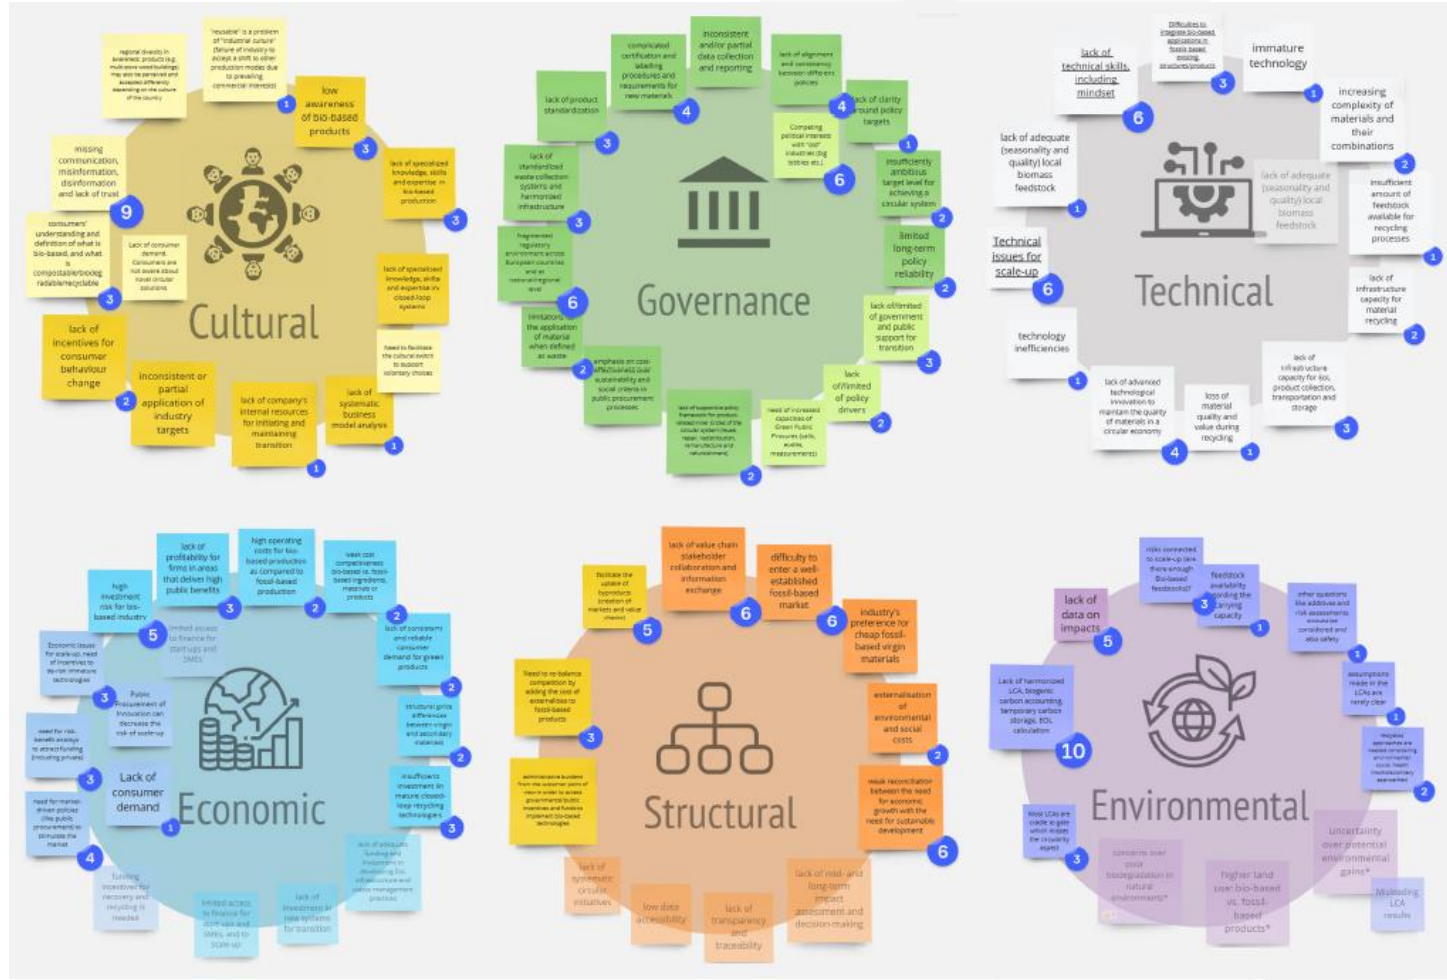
Cultural

regional diversity in awareness; products (e.g. multi-storey wood buildings) may also be perceived and accepted differently depending on the culture of the country

"reusable" is a problem of "industrial culture" (failure of industry to accept a shift to other production models due to prevailing commercial interests)
1

low awareness of bio-based products
3

lack of specialized knowledge, skills and expertise in bio-based production
3

missing communication, misinformation, disinformation and lack of trust
9

consumers' understanding and definition of what is bio-based, and what is compostable/biodegradable/recyclable
3

lack of consumer demand. Consumers are not aware about novel circular solutions

lack of specialised knowledge, skills and expertise in closed-loop systems

lack of incentives for consumer behaviour change

need to facilitate the cultural switch to support voluntary choices

inconsistent or partial application of industry targets
2

lack of company's internal resources for initiating and maintaining transition
1

lack of systematic business model analysis
1

Governance

complicated certification and labelling procedures and requirements for new materials
4

inconsistent and/or partial data collection and reporting

lack of alignment and consistency between different policies
4

lack of product standardization
3

lack of clarity around policy targets
1

Competing political interests with "old" industries (big lobbies etc.)
6

lack of standardized waste collection systems and harmonized infrastructure
3

insufficiently ambitious target level for achieving a circular system
2

fragmented regulatory environment across European countries and at national/regional level
6

limited long-term policy reliability
2

limitations in the application of material when defined as waste
2

lack of/limited of government and public support for transition
3

emphasis on cost-effectiveness over sustainability and social criteria in public procurement processes

lack of supportive policy framework for products related inner circles of the circular system (reuse, repair, redistribution, remanufacture and refurbishment)
2

need of increased capacities of Green Public Procurers (skills, audits, measurements)

lack of/limited of policy drivers
2

Technical

Difficulties to integrate bio-based applications in fossil-based existing structures/products
3

lack of technical skills, including mindset
6

immature technology
1

increasing complexity of materials and their combinations
2

lack of adequate (seasonality and quality) local biomass feedstock
1

lack of adequate (seasonality and quality) local biomass feedstock

insufficient amount of feedstock available for recycling processes
1

Technical issues for scale-up
6

lack of infrastructure capacity for material recycling
2

technology inefficiencies
1

lack of infrastructure capacity for bio, product collection, transportation and storage
3

lack of advanced technological innovation to maintain the quality of materials in a circular economy
4

loss of material quality and value during recycling
1

Economic

lack of profitability for firms in areas that deliver high public benefits
3

high operating costs for bio-based production as compared to fossil-based production
2

weak cost competitiveness bio-based vs. fossil-based ingredients, materials or products
2

high investment risk for bio-based industry
5

limited access to finance for start-ups and SMEs

lack of consistent and reliable consumer demand for green products
2

Economic issues for scale-up, need of incentives to de-risk immature technologies
3

Public Procurement of Innovation can decrease the risk of scale-up

structural price differences between virgin and secondary materials
2

need for risk-benefit analysis to attract funding (including private)
3

Lack of consumer demand
1

insufficient investment in mature closed-loop recycling technologies
3

need for market-driven policies (like public procurement) to stimulate the market
4

lack of adequate funding and investment in developing the infrastructure and waste management practices

funding incentives for recovery and recycling is needed

limited access to finance for start-ups and SMEs, and to scale-up

lack of investment in new systems for transition

Structural

facilitate the uptake of byproducts (creation of markets and value chains)
5

lack of value chain stakeholder collaboration and information exchange
6

difficulty to enter a well-established fossil-based market
6

industry's preference for cheap fossil-based virgin materials

Need to re-balance competition by adding the cost of externalities to fossil-based products
3

externalisation of environmental and social costs
2

administrative burden from the customer point of view in order to access governmental/public incentives and funding implement bio-based technologies

weak reconciliation between the need for economic growth with the need for sustainable development
6

lack of systematic circular initiatives

low data accessibility

lack of transparency and traceability

lack of mid- and long-term impact assessment and decision-making

Environmental

risks connected to scale-up (are there enough bio-based feedstocks?)
3

feedstock availability according the carrying capacity
1

lack of data on impacts
5

other questions like additives and risk assessments should be considered and also safety
1

Lack of harmonized LCA, biogenic carbon accounting, temporary carbon storage, EOL calculation
10

assumptions made in the LCAs are rarely clear
1

Holistic approaches are needed considering environmental, social, health (multidisciplinary approaches)
2

Most LCAs are made to gain which misses the circularity aspect
3

concerns over poor biodegradation in natural environments*

Higher land use: bio-based vs. fossil-based products*

Uncertainty over potential environmental gains*

Misleading LCA results